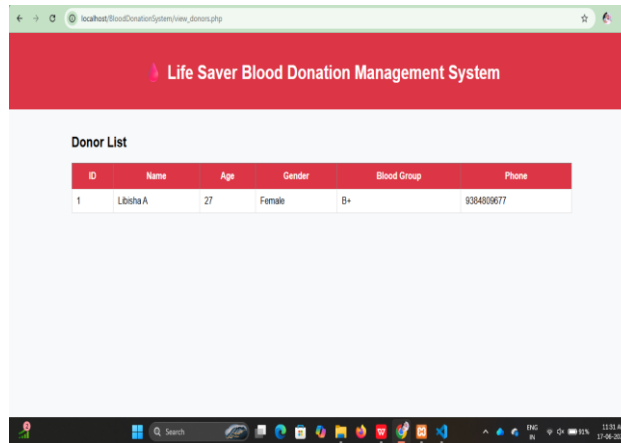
localhost/BloodDonationSystem/view_donors.php

Life Saver Blood Donation Management System

Donor List

| ID | Name | Age | Gender | Blood Group | Phone |
|---|---|---|---|---|---|
| 1 | Libisha A | 27 | Female | B+ | 9384809677 |

Search

ENG IN 91% 11:31 A 17-06-20